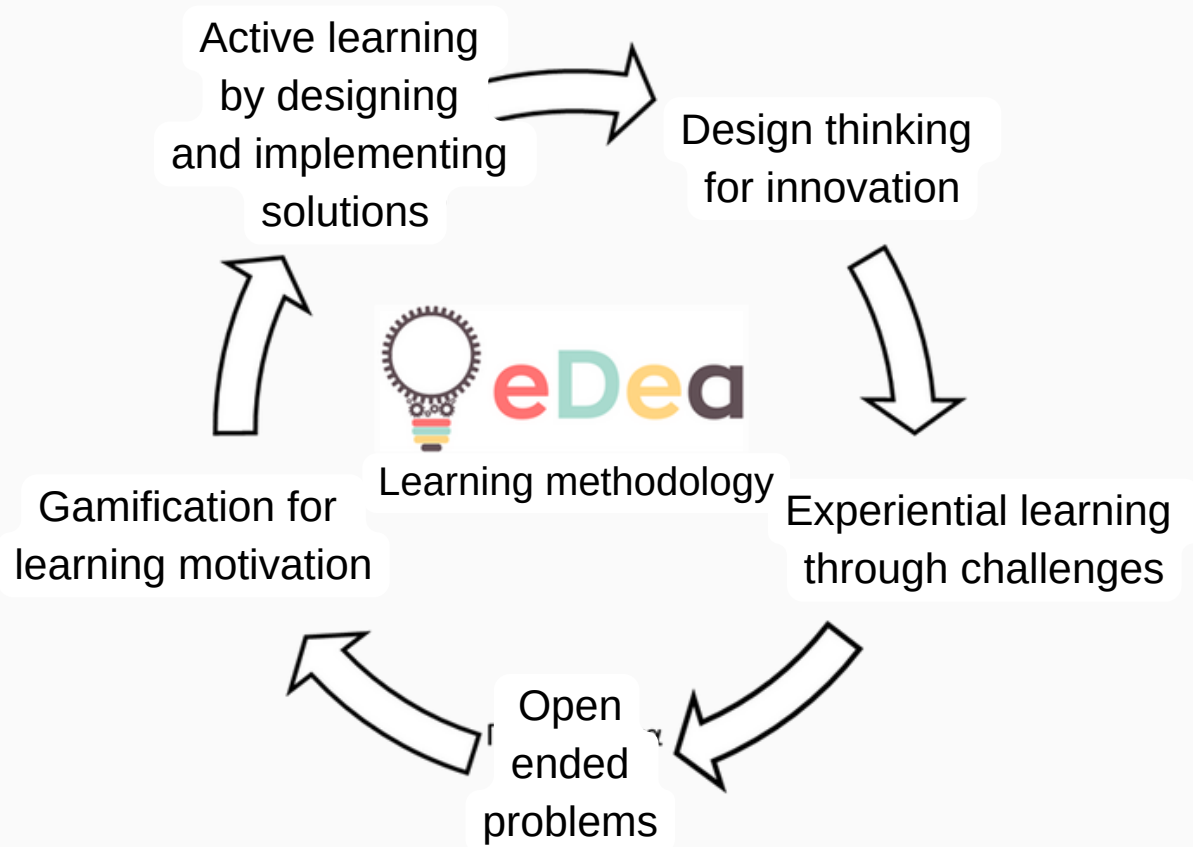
Active learning by designing and implementing solutions

Design thinking for innovation

eDea

Learning methodology

Experiential learning through challenges

Open ended problems

Gamification for learning motivation